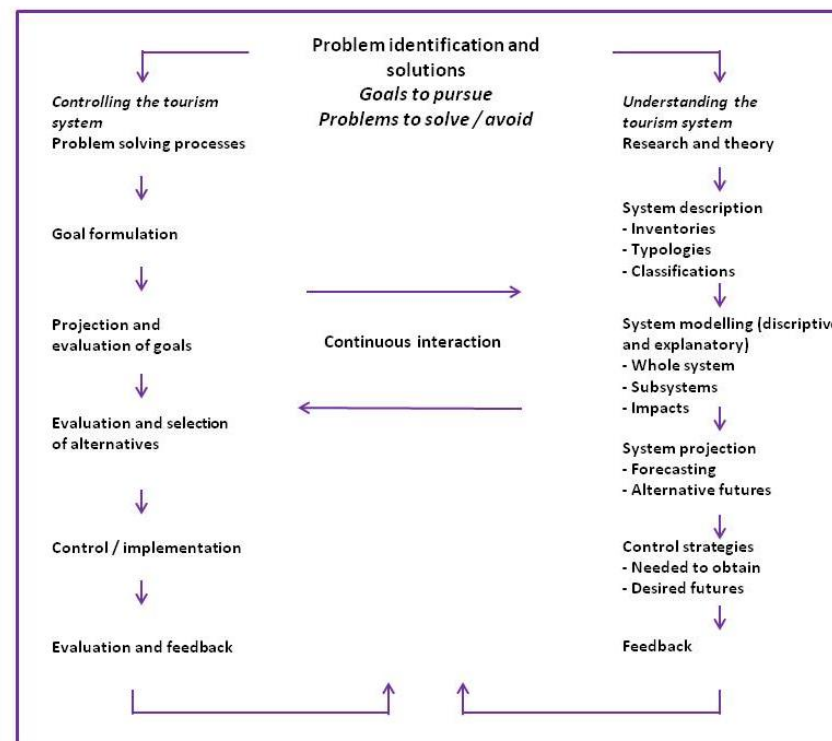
Problem identification and solutions
*Goals to pursue*
*Problems to solve / avoid*

*Controlling the tourism system*
Problem solving processes

Goal formulation

Projection and evaluation of goals

Evaluation and selection of alternatives

Control / implementation

Evaluation and feedback

Continuous interaction

*Understanding the tourism system*
Research and theory

System description
- Inventories
- Typologies
- Classifications

System modelling (discriptive and explanatory)
- Whole system
- Subsystems
- Impacts

System projection
- Forecasting
- Alternative futures

Control strategies
- Needed to obtain
- Desired futures

Feedback